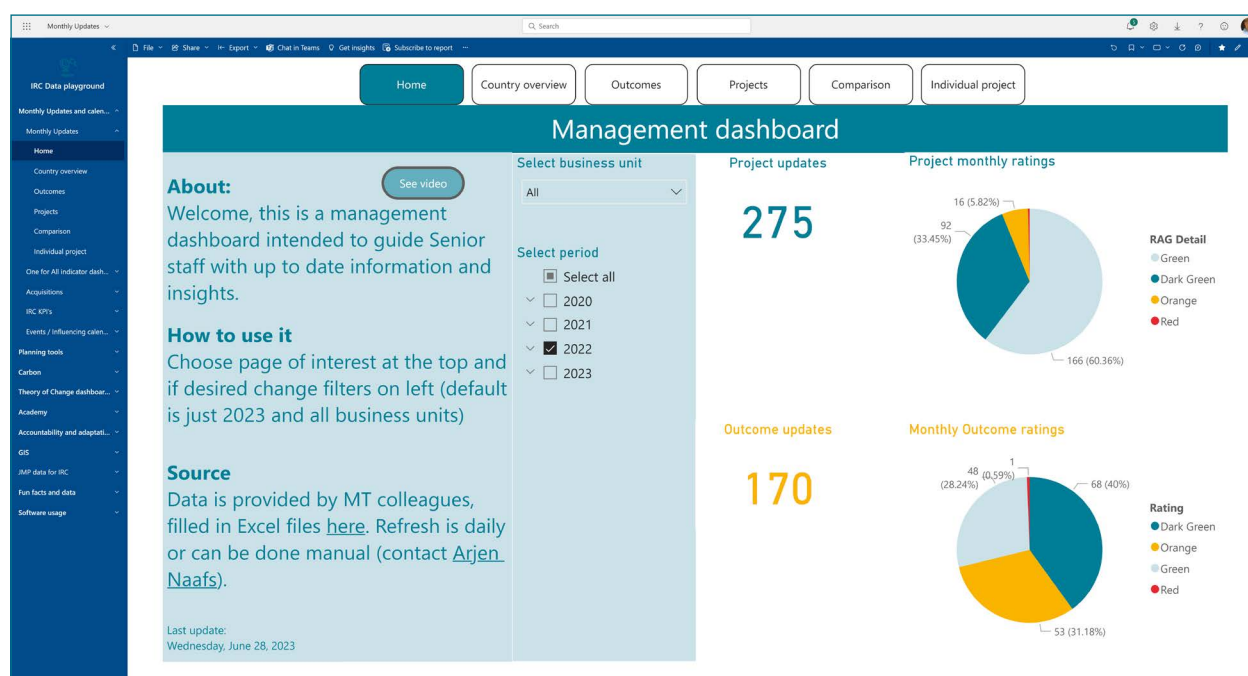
Monthly Updates

Search

File Share Export Chat in Teams Get insights Subscribe to report ···

IRC Data playground

Monthly Updates and calen...
Monthly Updates
Home
Country overview
Outcomes
Projects
Comparison
Individual project
One for All indicator dash...
Acquisitions
IRC KPI's
Events / Influencing calen...
Planning tools
Carbon
Theory of Change dashboar...
Academy
Accountability and adaptati...
GIS
JMP data for IRC
Fun facts and data
Software usage

Home | Country overview | Outcomes | Projects | Comparison | Individual project

Management dashboard

See video

About:
Welcome, this is a management dashboard intended to guide Senior staff with up to date information and insights.

How to use it
Choose page of interest at the top and if desired change filters on left (default is just 2023 and all business units)

Source
Data is provided by MT colleagues, filled in Excel files here. Refresh is daily or can be done manual (contact Arjen Naafs).

Last update:
Wednesday, June 28, 2023

Select business unit
All

Select period
Select all
2020
2021
2022
2023

Project updates
275

Project monthly ratings
16 (5.82%)
92 (33.45%)
166 (60.36%)

RAG Detail
Green
Dark Green
Orange
Red

Outcome updates
170

Monthly Outcome ratings
1 (0.59%)
48 (28.24%)
68 (40%)
53 (31.18%)

Rating
Dark Green
Orange
Green
Red